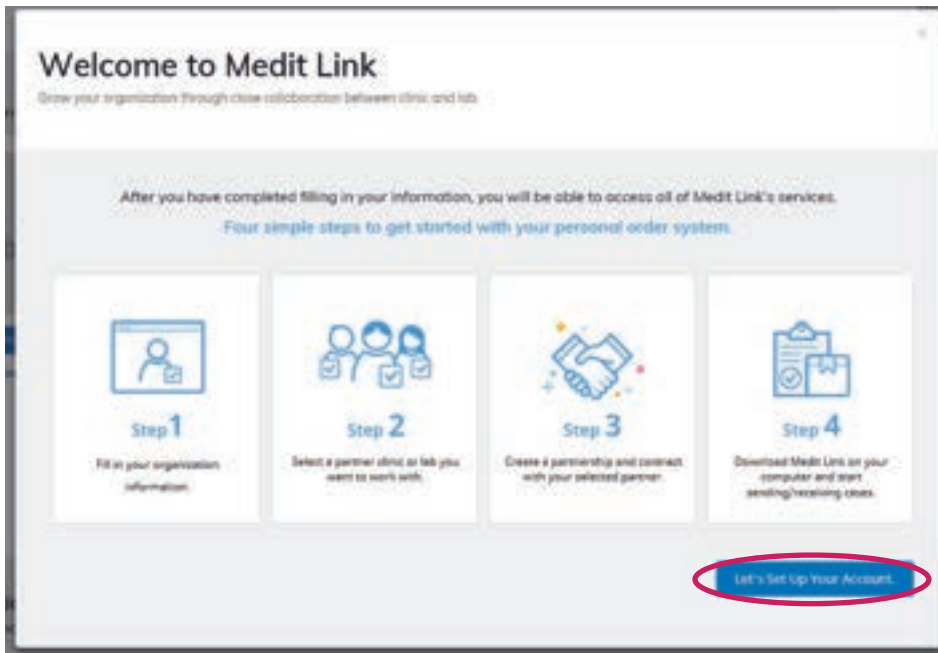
Welcome to Medit Link

Grow your organization through close collaboration between clinic and lab.

After you have completed filling in your information, you will be able to access all of Medit Link's services.

Four simple steps to get started with your personal order system.

Step 1

Fill in your organization information.

Step 2

Select a partner clinic or lab you want to work with.

Step 3

Create a partnership and contract with your selected partner.

Step 4

Download Medit Link on your computer and start sending/receiving cases.

Let's Set Up Your Account.